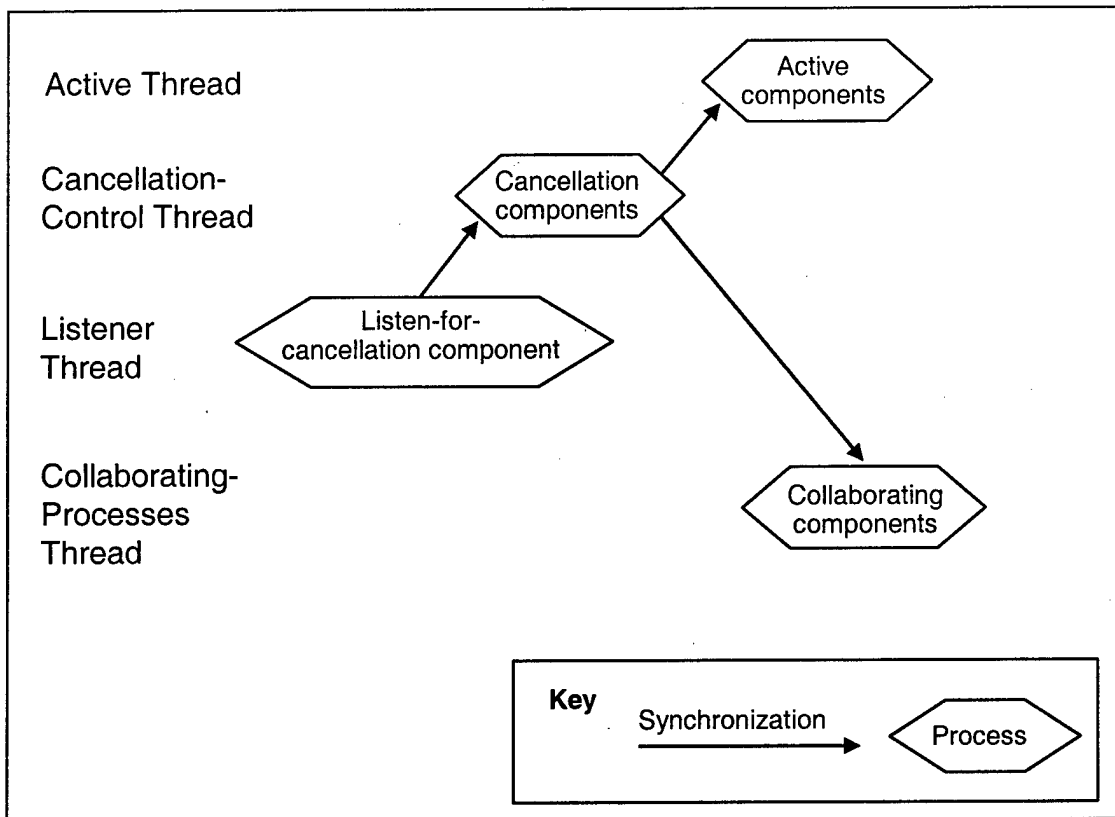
Active Thread

Cancellation-Control Thread

Listener Thread

Collaborating-Processes Thread

Active components

Cancellation components

Listen-for-cancellation component

Collaborating components

Key

Synchronization

Process